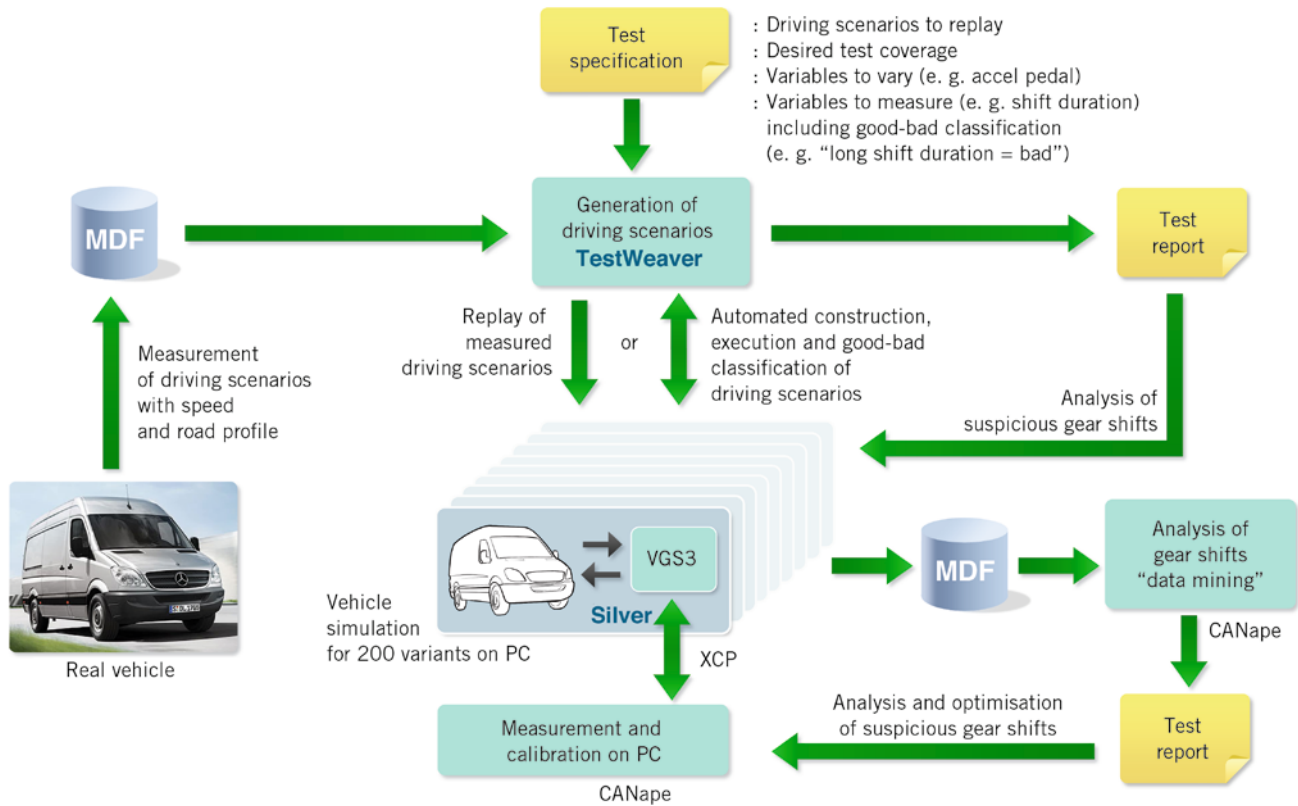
Test specification

: Driving scenarios to replay
: Desired test coverage
: Variables to vary (e. g. accel pedal)
: Variables to measure (e. g. shift duration) including good-bad classification (e. g. "long shift duration = bad")

MDF

Generation of driving scenarios
TestWeaver

Test report

Measurement of driving scenarios with speed and road profile

Replay of measured driving scenarios

or

Automated construction, execution and good-bad classification of driving scenarios

Analysis of suspicious gear shifts

Real vehicle

VGS3

Silver

Vehicle simulation for 200 variants on PC

XCP

MDF

Analysis of gear shifts "data mining"

CANape

Test report

Analysis and optimisation of suspicious gear shifts

Measurement and calibration on PC

CANape